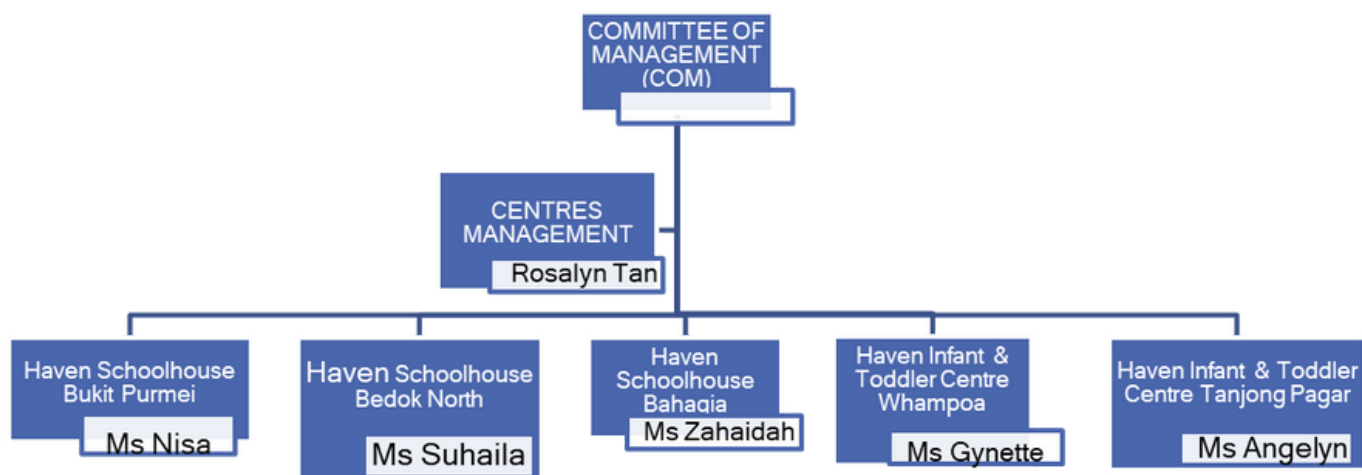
COMMITTEE OF MANAGEMENT (COM)

CENTRES MANAGEMENT
Rosalyn Tan

Haven Schoolhouse Bukit Purmei
Ms Nisa

Haven Schoolhouse Bedok North
Ms Suhaila

Haven Schoolhouse Bahagia
Ms Zahaidah

Haven Infant & Toddler Centre Whampoa
Ms Gynette

Haven Infant & Toddler Centre Tanjong Pagar
Ms Angelyn